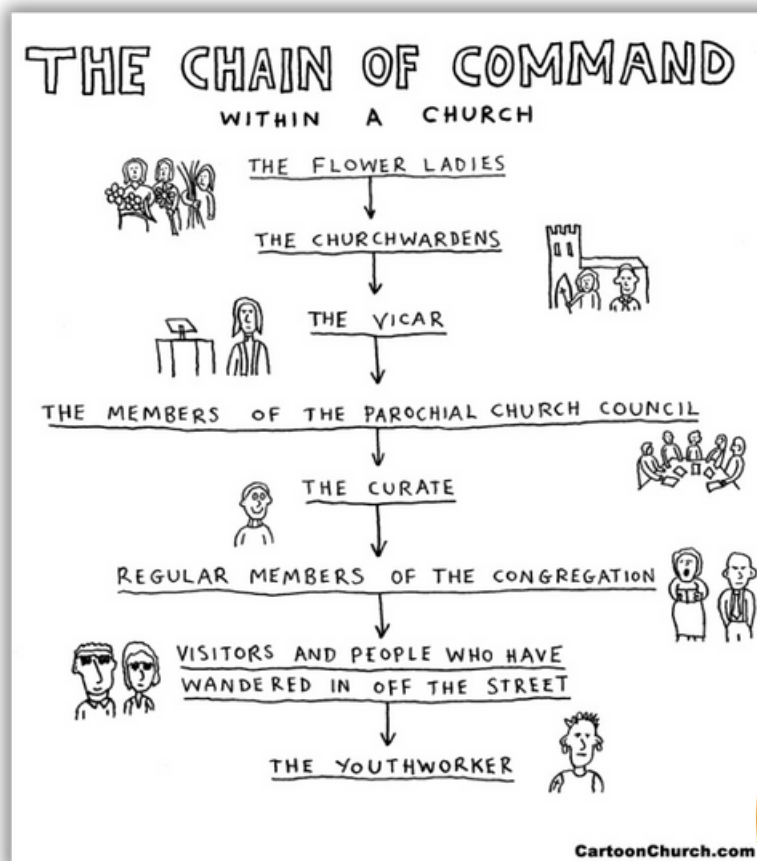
THE CHAIN OF COMMAND
WITHIN A CHURCH

THE FLOWER LADIES

THE CHURCHWARDENS

THE VICAR

THE MEMBERS OF THE PAROCHIAL CHURCH COUNCIL

THE CURATE

REGULAR MEMBERS OF THE CONGREGATION

VISITORS AND PEOPLE WHO HAVE WANDERED IN OFF THE STREET

THE YOUTHWORKER

CartoonChurch.com